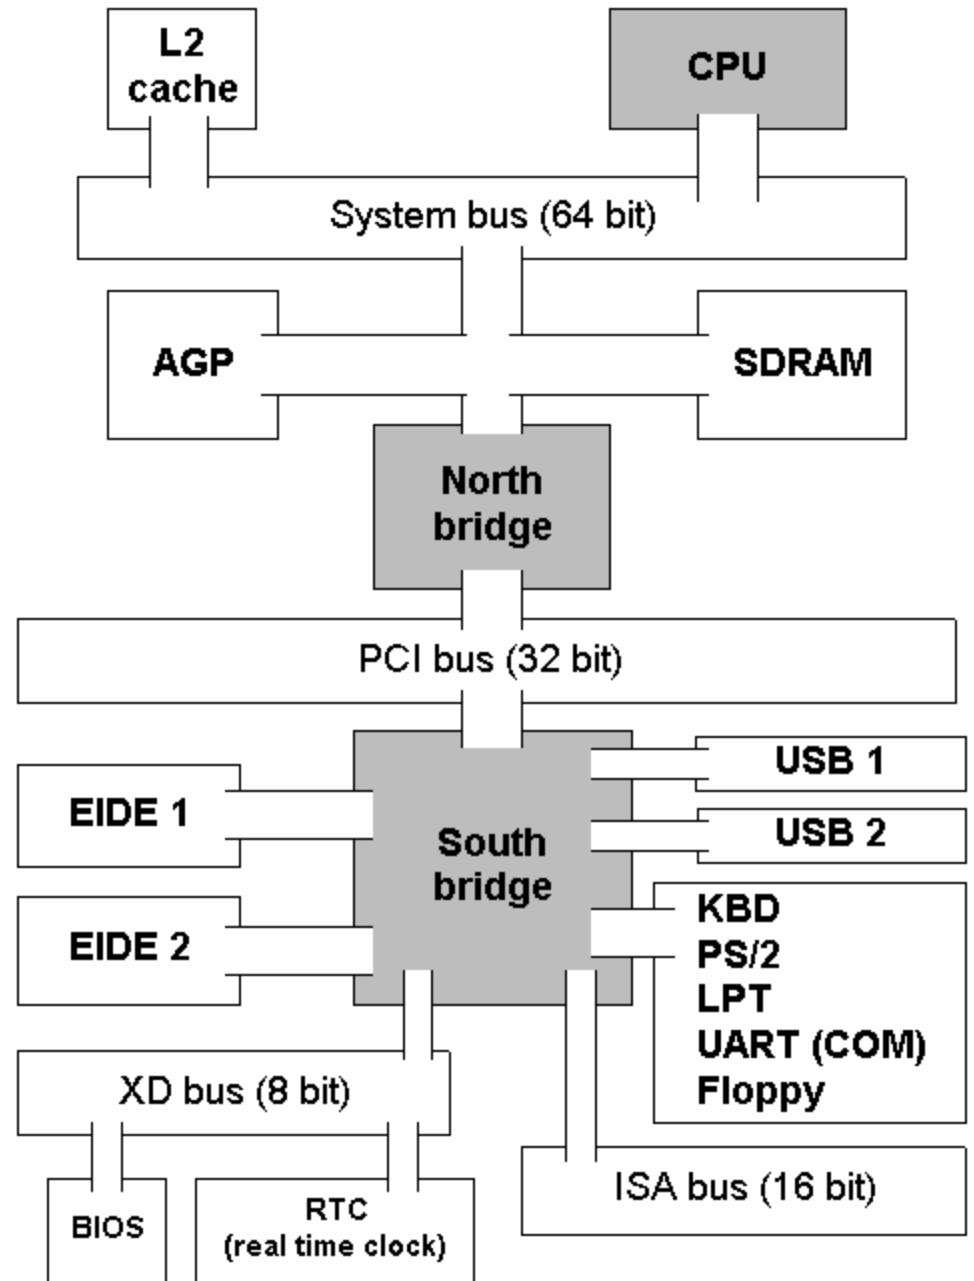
L2 cache

CPU

System bus (64 bit)

AGP

SDRAM

North bridge

PCI bus (32 bit)

EIDE 1

South bridge

USB 1

USB 2

EIDE 2

KBD
PS/2
LPT
UART (COM)
Floppy

XD bus (8 bit)

ISA bus (16 bit)

BIOS

RTC
(real time clock)